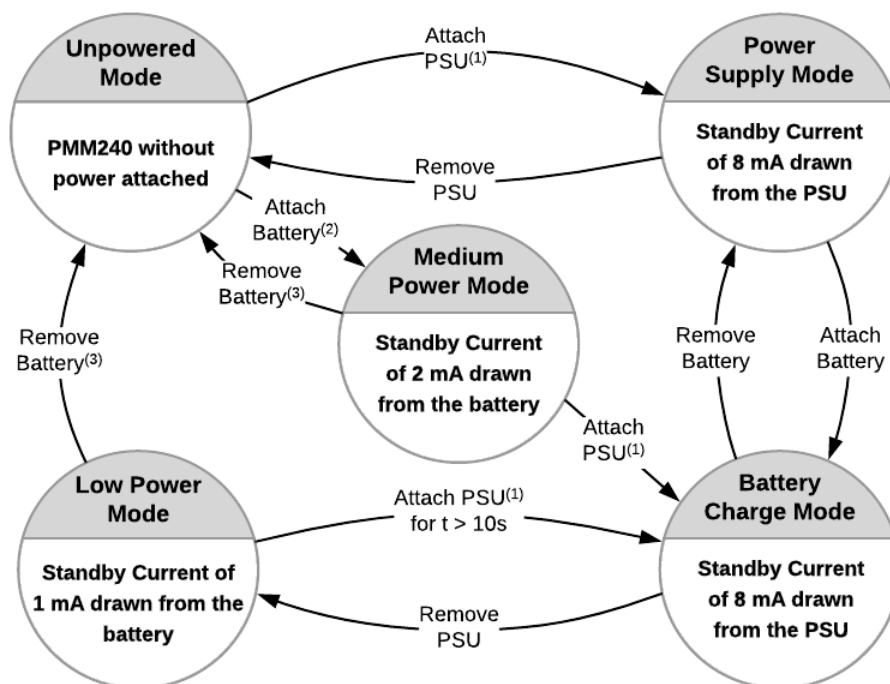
Unpowered Mode

PMM240 without power attached

Attach PSU$^{(1)}$

Power Supply Mode

Standby Current of 8 mA drawn from the PSU

Remove PSU

Attach Battery$^{(2)}$

Remove Battery$^{(3)}$

Medium Power Mode

Standby Current of 2 mA drawn from the battery

Remove Battery$^{(3)}$

Remove Battery

Attach Battery

Attach PSU$^{(1)}$

Low Power Mode

Standby Current of 1 mA drawn from the battery

Attach PSU$^{(1)}$ for t > 10s

Battery Charge Mode

Standby Current of 8 mA drawn from the PSU

Remove PSU